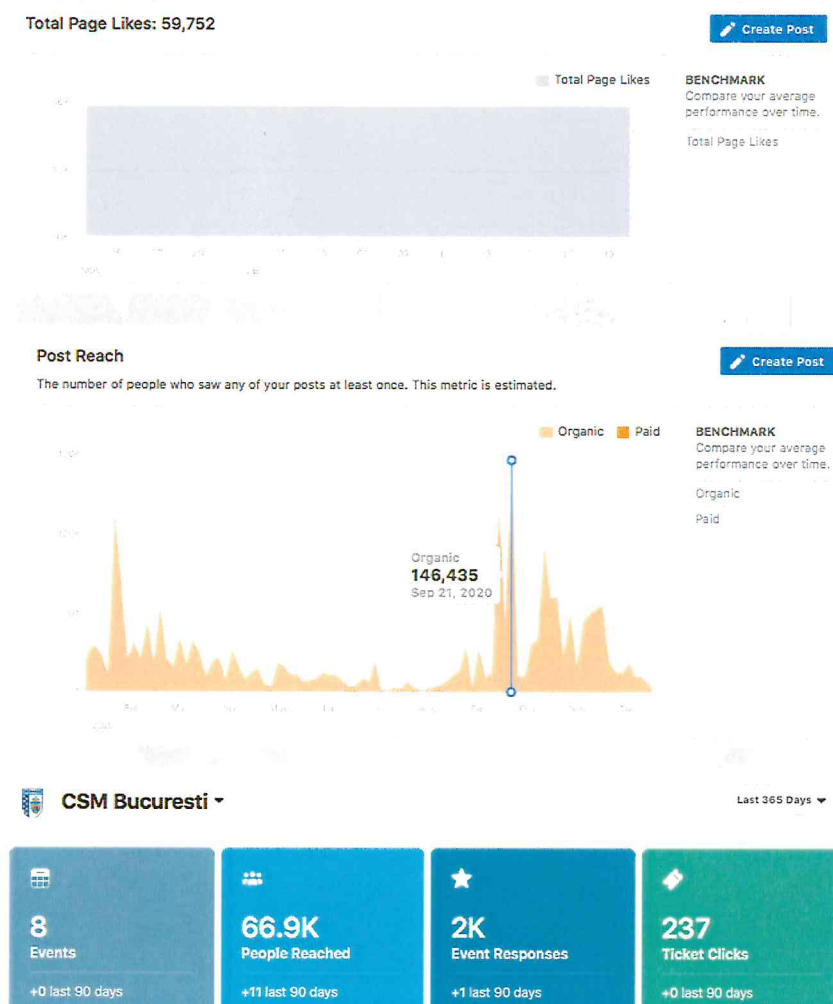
Total Page Likes: 59,752

Create Post

Total Page Likes

BENCHMARK
Compare your average performance over time.

Total Page Likes

Post Reach

Create Post

The number of people who saw any of your posts at least once. This metric is estimated.

Organic Paid

BENCHMARK
Compare your average performance over time.

Organic

Paid

Organic
146,435
Sep 21, 2020

CSM Bucuresti

Last 365 Days

8
Events
+0 last 90 days

66.9K
People Reached
+11 last 90 days

2K
Event Responses
+1 last 90 days

237
Ticket Clicks
+0 last 90 days